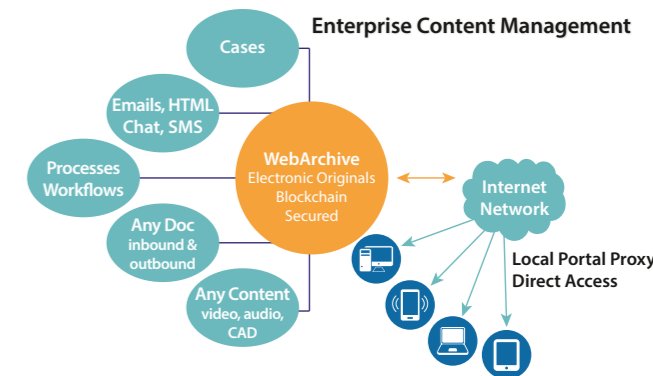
Enterprise Content Management

Cases

Emails, HTML Chat, SMS

Processes Workflows

Any Doc inbound & outbound

Any Content video, audio, CAD

WebArchive
Electronic Originals
Blockchain
Secured

Internet Network

Local Portal Proxy
Direct Access